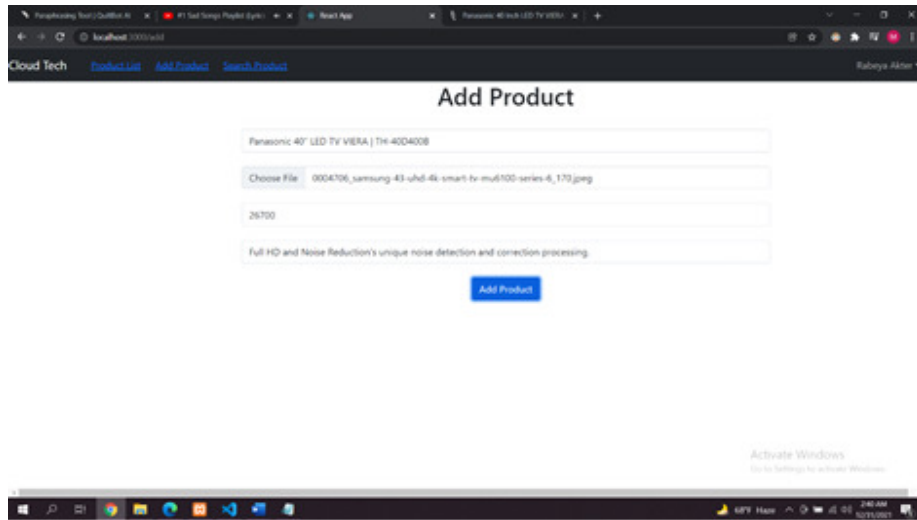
Paraphrasing Tool | QuillBot AI × | #1 Sad Songs Playlist (Lyric × | React App × | Panasonic 40 inch LED TV VIERA × | +

localhost:3000/add

Cloud Tech Product List Add Product Search Product Rabeya Akter

Add Product

Panasonic 40" LED TV VIERA | TH-40D400B

Choose File 0004706_samsung-43-uhd-4k-smart-tv-mu6100-series-6_170.jpeg

26700

Full HD and Noise Reduction's unique noise detection and correction processing.

Add Product

Activate Windows
Go to Settings to activate Windows.

68°F Haze 2:40 AM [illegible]